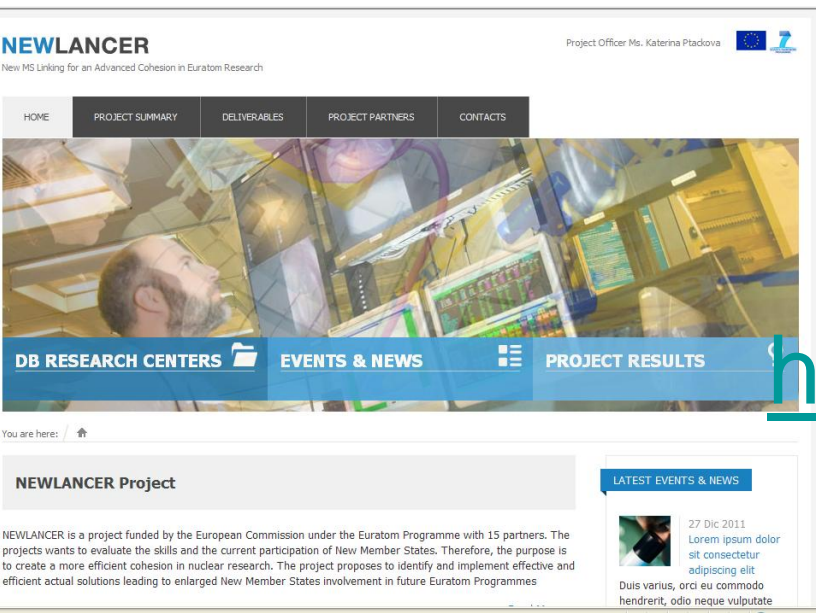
NEWLANCER
New MS Linking for an Advanced Cohesion in Euratom Research

Project Officer Ms. Katerina Ptackova

HOME PROJECT SUMMARY DELIVERABLES PROJECT PARTNERS CONTACTS

DB RESEARCH CENTERS
EVENTS & NEWS
PROJECT RESULTS

h

You are here:

NEWLANCER Project

NEWLANCER is a project funded by the European Commission under the Euratom Programme with 15 partners. The projects wants to evaluate the skills and the current participation of New Member States. Therefore, the purpose is to create a more efficient cohesion in nuclear research. The project proposes to identify and implement effective and efficient actual solutions leading to enlarged New Member States involvement in future Euratom Programmes

LATEST EVENTS & NEWS

27 Dic 2011
Lorem ipsum dolor sit consectetur adipiscing elit
Duis varius, orci eu commodo hendrerit, odio neque vulputate